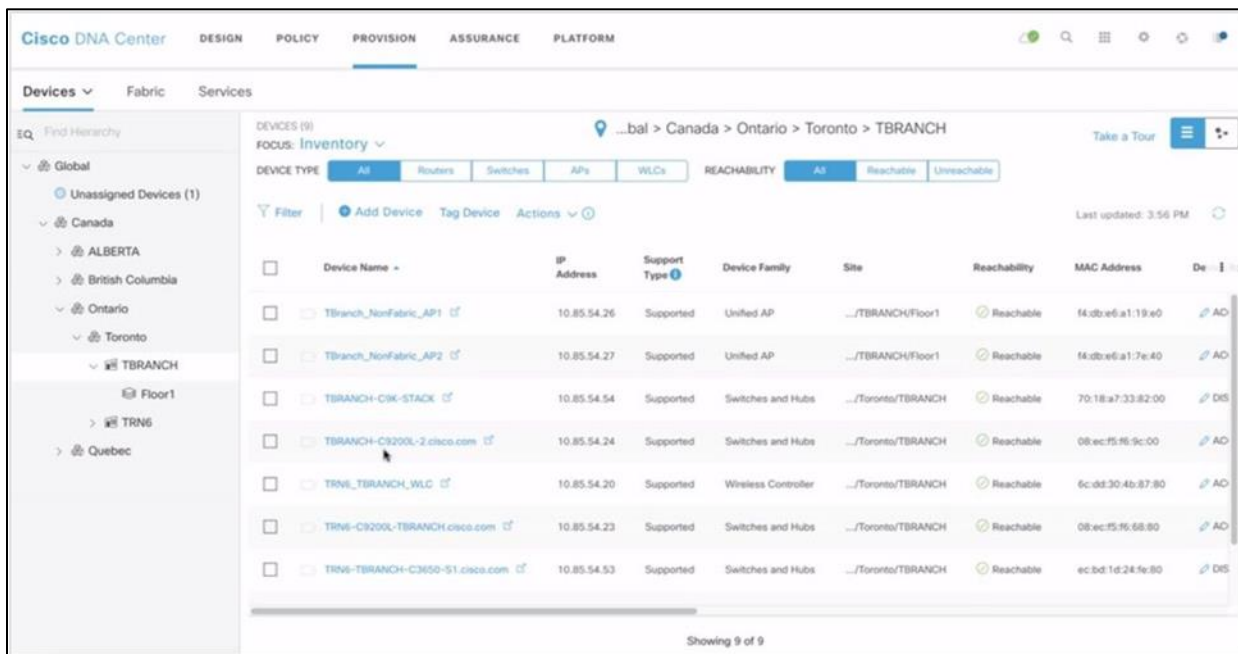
Cisco DNA Center DESIGN POLICY PROVISION ASSURANCE PLATFORM

Devices ∨ Fabric Services

Find Hierarchy

Global
Unassigned Devices (1)
Canada
ALBERTA
British Columbia
Ontario
Toronto
TBRANCH
Floor1
TRN6
Quebec

DEVICES (9)
FOCUS: Inventory ∨

...bal > Canada > Ontario > Toronto > TBRANCH

Take a Tour

DEVICE TYPE All Routers Switches APs WLCs REACHABILITY All Reachable Unreachable

Filter | Add Device Tag Device Actions ∨

Last updated: 3:56 PM

| | Device Name | IP Address | Support Type | Device Family | Site | Reachability | MAC Address | De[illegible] |
|---|---|---|---|---|---|---|---|---|
| | TBranch_NonFabric_AP1 | 10.85.54.26 | Supported | Unified AP | .../TBRANCH/Floor1 | Reachable | f4:db:e6:a1:19:e0 | AC |
| | TBranch_NonFabric_AP2 | 10.85.54.27 | Supported | Unified AP | .../TBRANCH/Floor1 | Reachable | f4:db:e6:a1:7e:40 | AC |
| | TBRANCH-C9K-STACK | 10.85.54.54 | Supported | Switches and Hubs | .../Toronto/TBRANCH | Reachable | 70:18:a7:33:82:00 | DIS |
| | TBRANCH-C9200L-2.cisco.com | 10.85.54.24 | Supported | Switches and Hubs | .../Toronto/TBRANCH | Reachable | 08:ec:f5:f6:9c:00 | AC |
| | TRN6_TBRANCH_WLC | 10.85.54.20 | Supported | Wireless Controller | .../Toronto/TBRANCH | Reachable | 6c:dd:30:4b:87:80 | AC |
| | TRN6-C9200L-TBRANCH.cisco.com | 10.85.54.23 | Supported | Switches and Hubs | .../Toronto/TBRANCH | Reachable | 08:ec:f5:f6:68:80 | AC |
| | TRN6-TBRANCH-C3650-S1.cisco.com | 10.85.54.53 | Supported | Switches and Hubs | .../Toronto/TBRANCH | Reachable | ec:bd:1d:24:fe:80 | DIS |

Showing 9 of 9